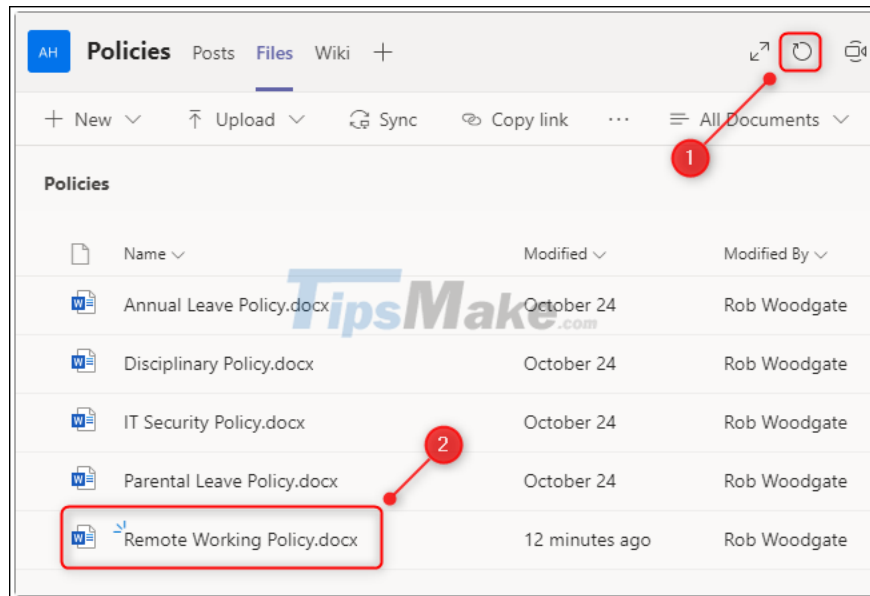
AH Policies Posts Files Wiki +

+ New ⌄ Upload ⌄ Sync Copy link ··· All Documents ⌄

1

Policies

| | Name ⌄ | Modified ⌄ | Modified By ⌄ |
|---|---|---|---|
| | Annual Leave Policy.docx | October 24 | Rob Woodgate |
| | Disciplinary Policy.docx | October 24 | Rob Woodgate |
| | IT Security Policy.docx | October 24 | Rob Woodgate |
| | Parental Leave Policy.docx | October 24 | Rob Woodgate |
| | Remote Working Policy.docx | 12 minutes ago | Rob Woodgate |

2

TipsMake.com